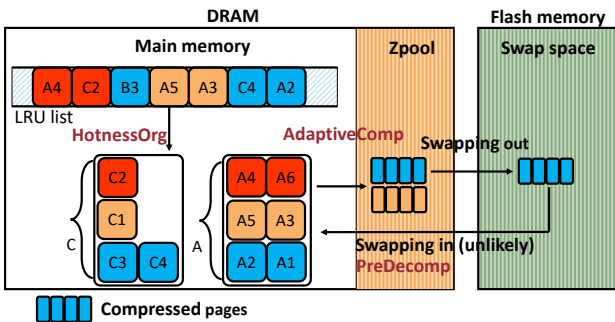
DRAM

Flash memory

Main memory

Zpool

Swap space

A4 C2 B3 A5 A3 C4 A2

LRU list

HotnessOrg

AdaptiveComp

Swapping out

C2

C1

C3 C4

C

A4 A6

A5 A3

A2 A1

A

Swapping in (unlikely)

PreDecomp

Compressed pages